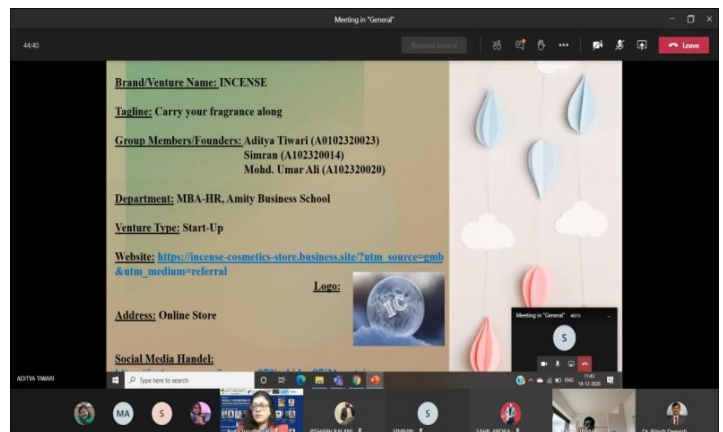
Meeting in "General"

44:40

Request control

Leave

Brand/Venture Name: INCENSE

Tagline: Carry your fragrance along

Group Members/Founders: Aditya Tiwari (A0102320023)
Simran (A102320014)
Mohd. Umar Ali (A102320020)

Department: MBA-HR, Amity Business School

Venture Type: Start-Up

Website: https://incense-cosmetics-store.business.site/?utm_source=gmb&utm_medium=referral

Logo:

IC

Address: Online Store

Social Media Handel:

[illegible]

Meeting in "General"

S

ADITYA TIWARI

Type here to search

MA

S

S

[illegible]

SIMRAN

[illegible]

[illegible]